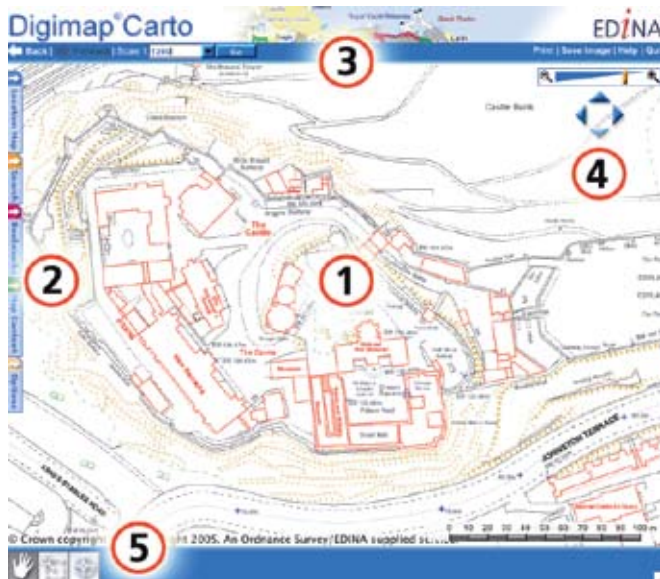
Digimap®Carto

EDINA

Back | Forward | Scale 1: 1250 Go

Print | Save Image | Help | Qu

3

Castle Rock

4

2

1

The Castle

ROYAL PALACE

Great Hall

JOHNSTON TERRACE

KING'S STABLES ROAD

0 10 20 30 40 50 60 70 80 90 100 m

© Crown copyright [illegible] 2005. An Ordnance Survey/EDINA supplied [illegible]

5

Interactive Map

Search

Bookmarks

Map Contents

Options